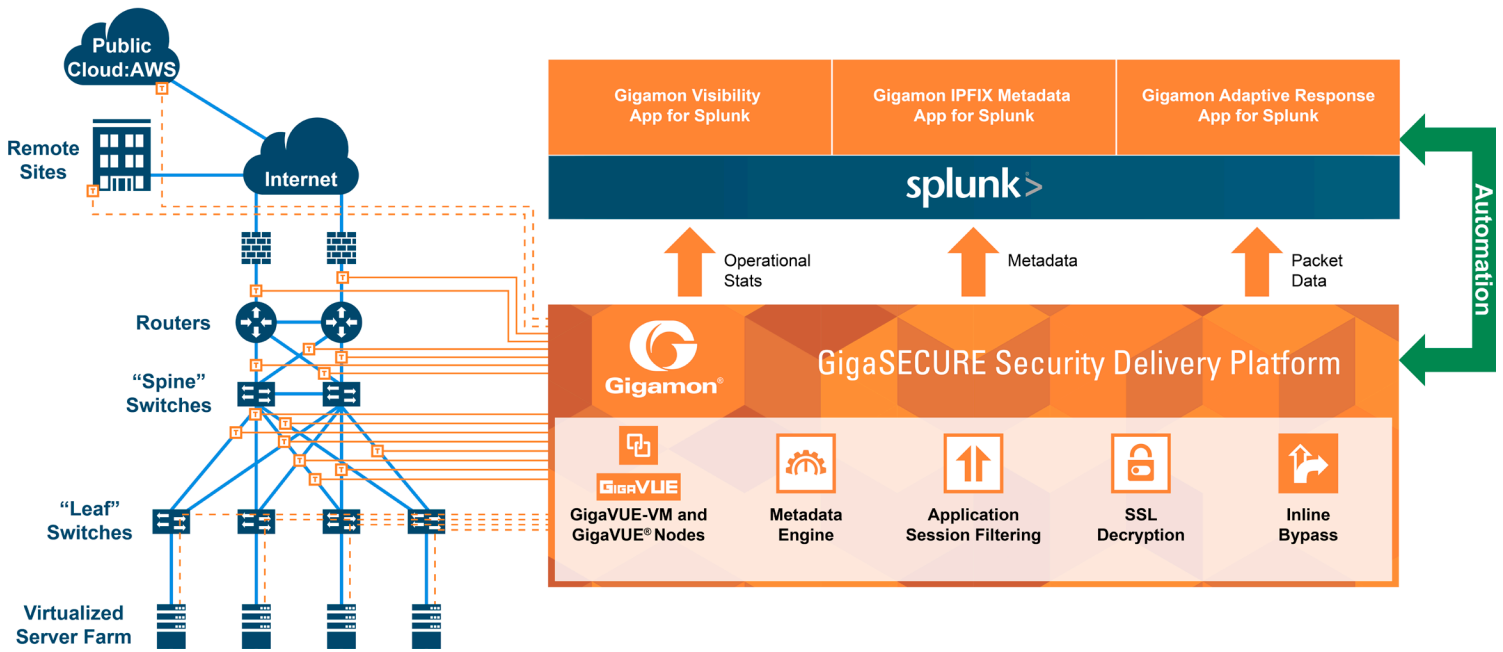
Public Cloud:AWS

Remote Sites

Internet

Routers

"Spine" Switches

"Leaf" Switches

Virtualized Server Farm

Gigamon Visibility App for Splunk

Gigamon IPFIX Metadata App for Splunk

Gigamon Adaptive Response App for Splunk

splunk>

Automation

Operational Stats

Metadata

Packet Data

Gigamon®

GigaSECURE Security Delivery Platform

GIGAVUE

GigaVUE-VM and GigaVUE® Nodes

Metadata Engine

Application Session Filtering

SSL Decryption

Inline Bypass